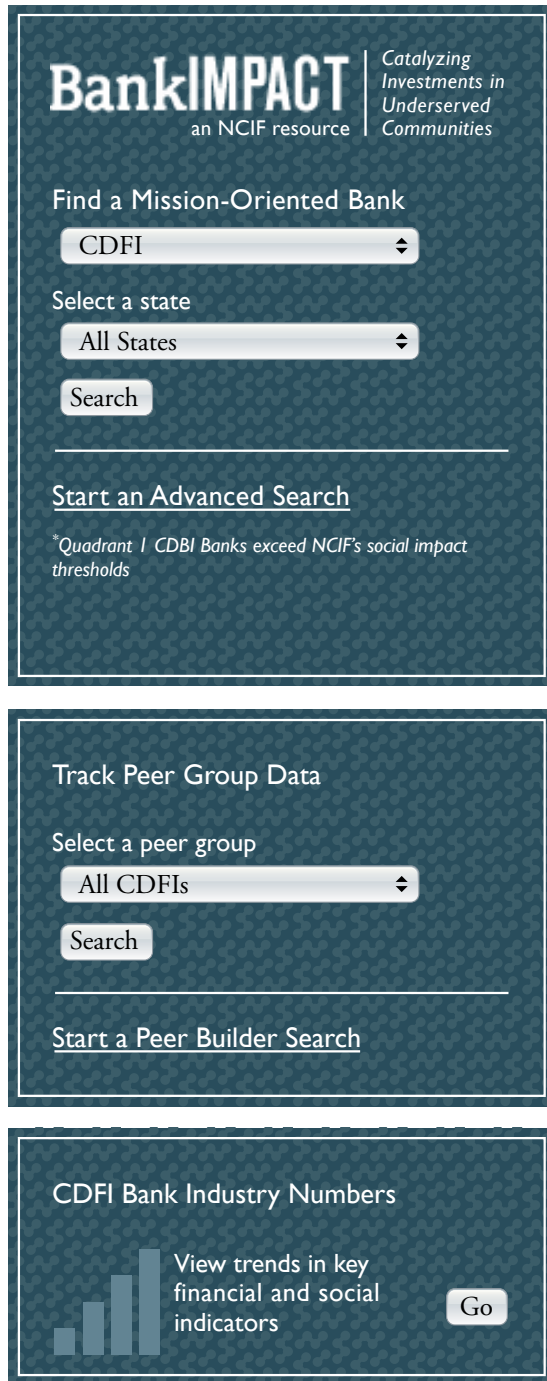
BankIMPACT
an NCIF resource

Catalyzing Investments in Underserved Communities

Find a Mission-Oriented Bank

CDFI

Select a state

All States

Search

Start an Advanced Search

*Quadrant 1 CDBI Banks exceed NCIF's social impact thresholds

Track Peer Group Data

Select a peer group

All CDFIs

Search

Start a Peer Builder Search

CDFI Bank Industry Numbers

View trends in key financial and social indicators

Go